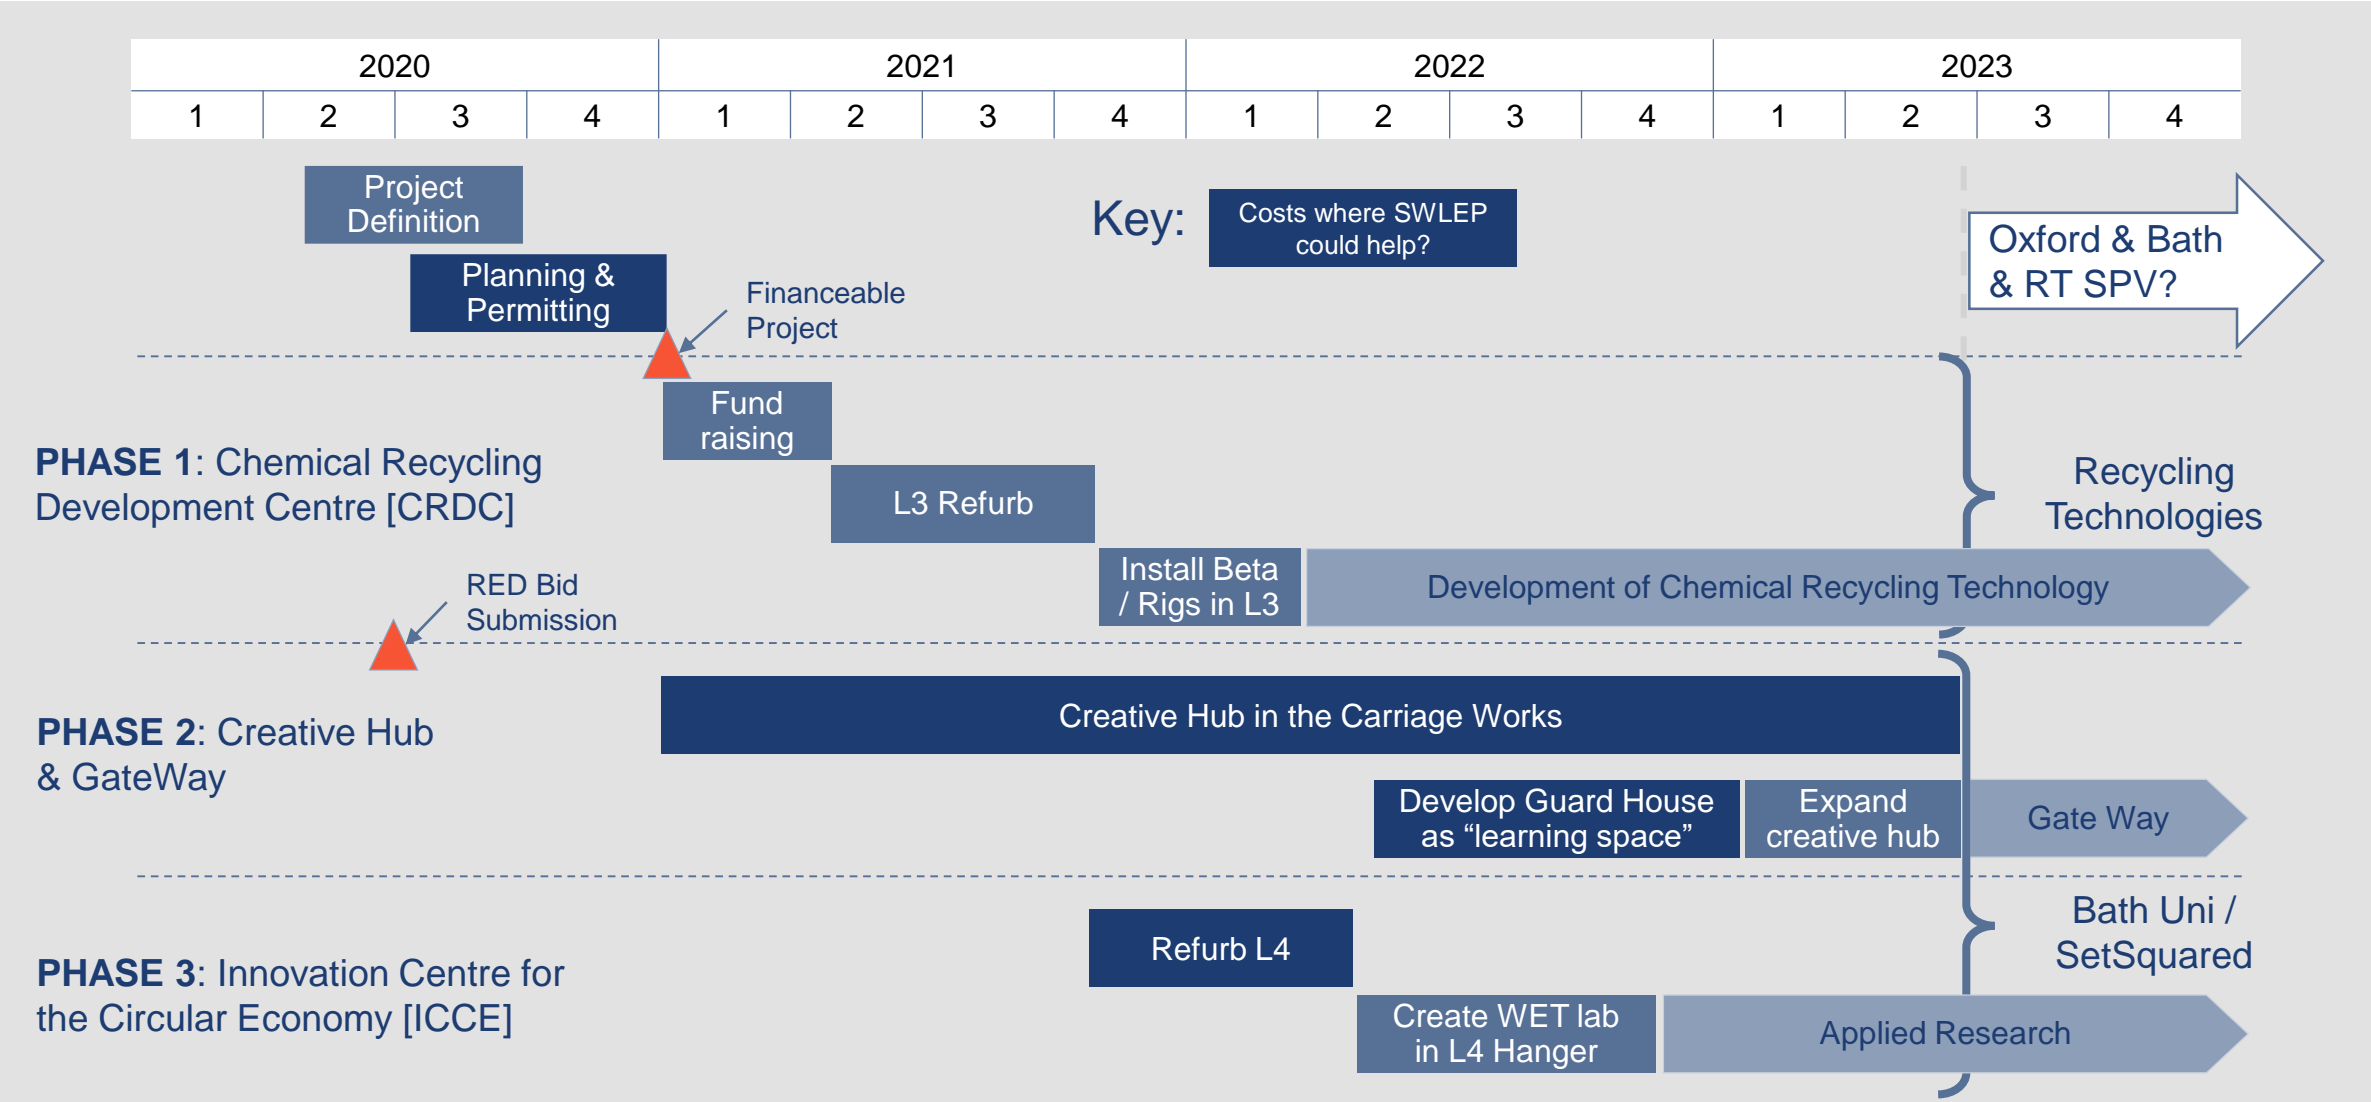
| 2020 | | | | 2021 | | | | 2022 | | | | 2023 | | | |
|---|---|---|---|---|---|---|---|---|---|---|---|---|---|---|---|
| 1 | 2 | 3 | 4 | 1 | 2 | 3 | 4 | 1 | 2 | 3 | 4 | 1 | 2 | 3 | 4 |

Project Definition

Planning & Permitting

Financeable Project

Key: Costs where SWLEP could help?

Oxford & Bath & RT SPV?

Fund raising

PHASE 1: Chemical Recycling Development Centre [CRDC]

L3 Refurb

Recycling Technologies

RED Bid Submission

Install Beta / Rigs in L3

Development of Chemical Recycling Technology

Creative Hub in the Carriage Works

PHASE 2: Creative Hub & GateWay

Develop Guard House as "learning space"

Expand creative hub

Gate Way

Bath Uni / SetSquared

Refurb L4

PHASE 3: Innovation Centre for the Circular Economy [ICCE]

Create WET lab in L4 Hanger

Applied Research